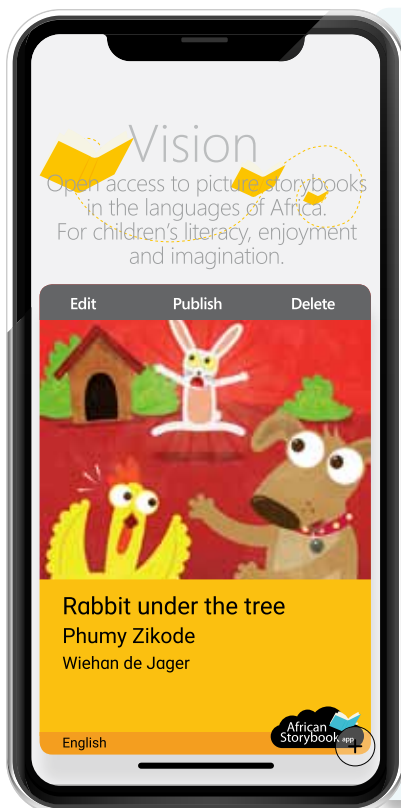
Vision
Open access to picture storybooks in the languages of Africa.
For children's literacy, enjoyment and imagination.

Edit Publish Delete

Rabbit under the tree
Phumy Zikode
Wiehan de Jager

English

African Storybook app